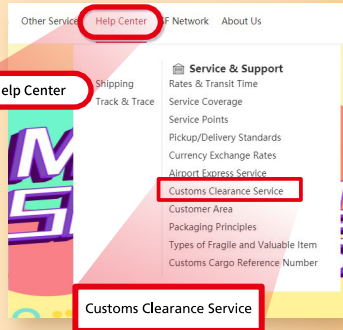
Other Service Help Center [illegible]F Network About Us

elp Center

Shipping
Track & Trace

Service & Support
Rates & Transit Time
Service Coverage
Service Points
Pickup/Delivery Standards
Currency Exchange Rates
Airport Express Service
Customs Clearance Service
Customer Area
Packaging Principles
Types of Fragile and Valuable Item
Customs Cargo Reference Number

Customs Clearance Service